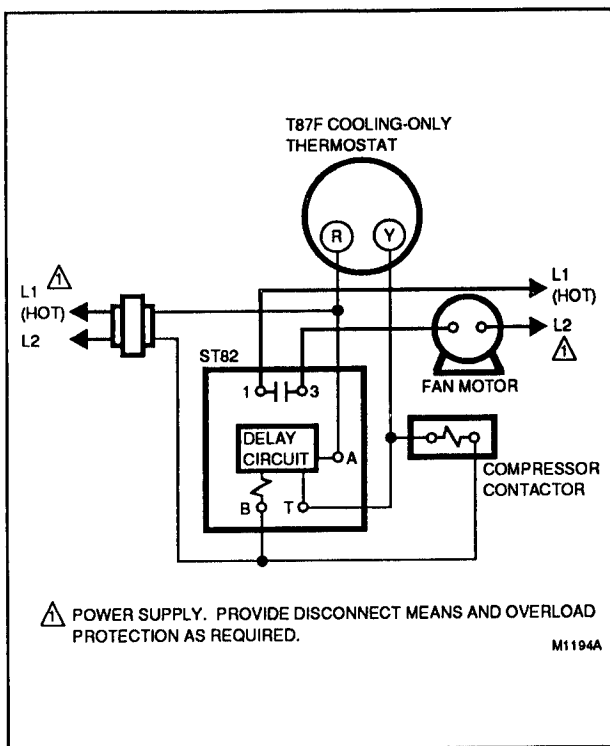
T87F COOLING-ONLY THERMOSTAT

R

Y

L1 ⚠1

(HOT)

L2

L1

(HOT)

L2

⚠1

ST82

1

3

FAN MOTOR

DELAY CIRCUIT

A

COMPRESSOR CONTACTOR

B

T

⚠1 POWER SUPPLY. PROVIDE DISCONNECT MEANS AND OVERLOAD PROTECTION AS REQUIRED.

M1194A